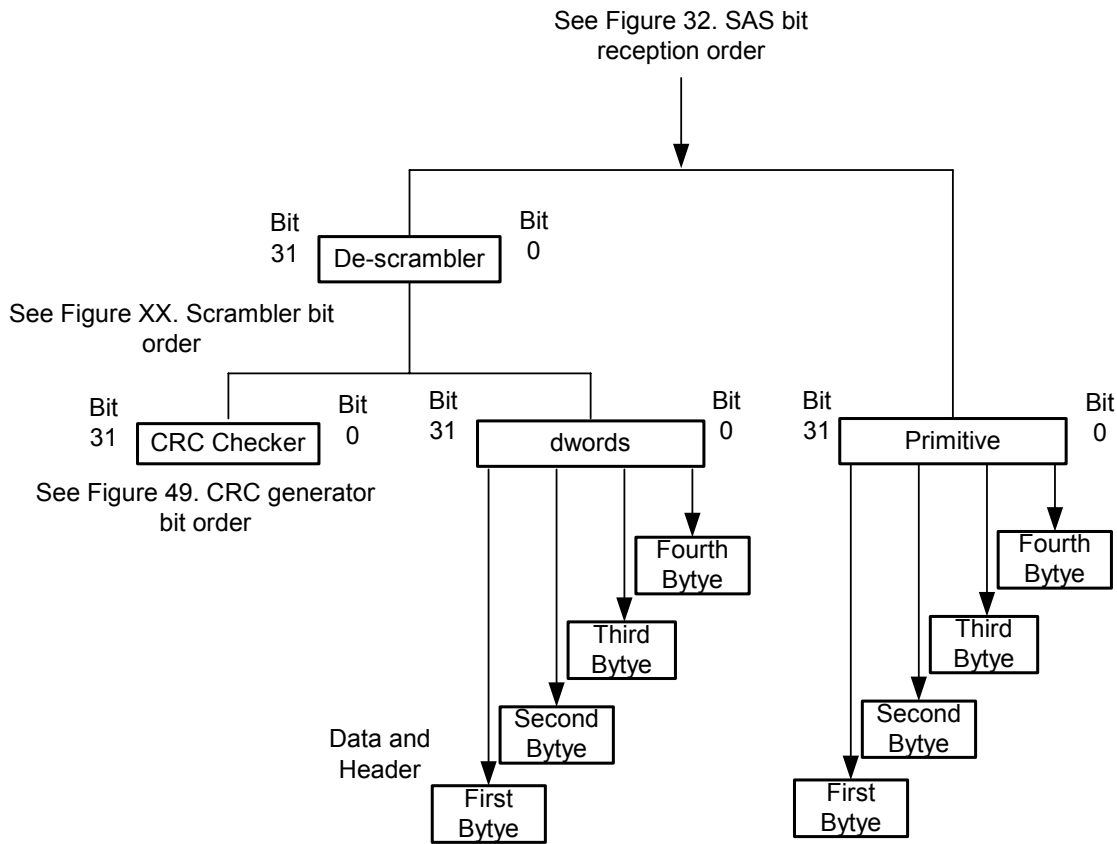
See Figure 32. SAS bit reception order

Bit 31

De-scrambler

Bit 0

See Figure XX. Scrambler bit order

Bit 31

CRC Checker

Bit 0

See Figure 49. CRC generator bit order

Bit 31

dwords

Bit 0

Fourth Bytye

Third Bytye

Second Bytye

Data and Header

First Bytye

Bit 31

Primitive

Bit 0

Fourth Bytye

Third Bytye

Second Bytye

First Bytye